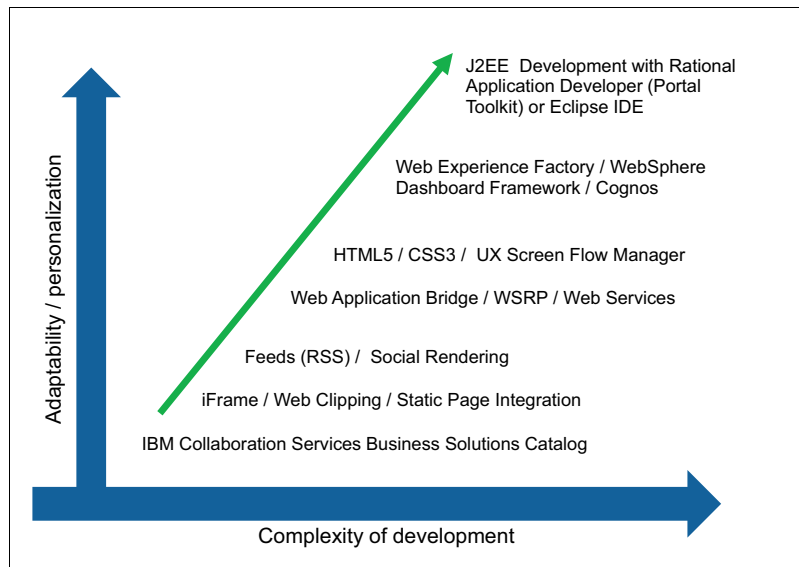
J2EE Development with Rational Application Developer (Portal Toolkit) or Eclipse IDE

Web Experience Factory / WebSphere Dashboard Framework / Cognos

HTML5 / CSS3 / UX Screen Flow Manager

Web Application Bridge / WSRP / Web Services

Feeds (RSS) / Social Rendering

iFrame / Web Clipping / Static Page Integration

IBM Collaboration Services Business Solutions Catalog

Adaptability / personalization

Complexity of development